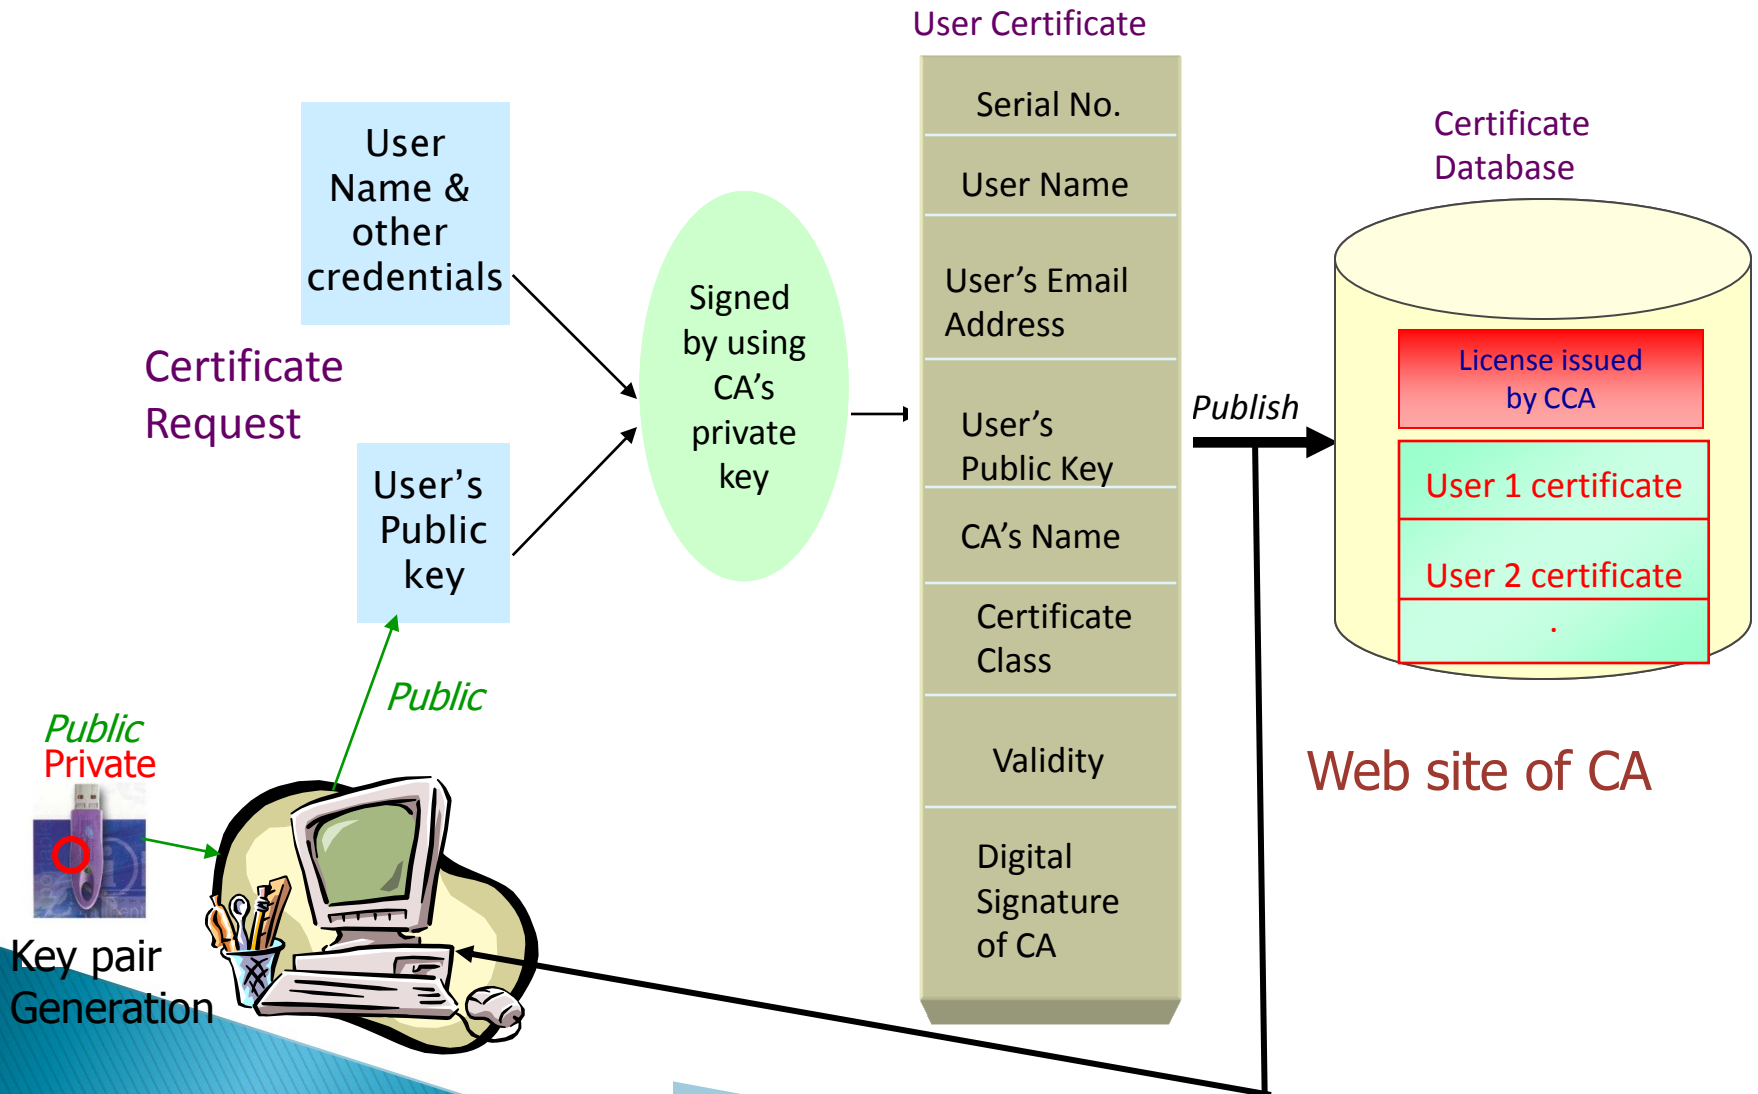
User Certificate

User Name & other credentials

Certificate Request

User's Public key

Signed by using CA's private key

Serial No.

User Name

User's Email Address

User's Public Key

CA's Name

Certificate Class

Validity

Digital Signature of CA

Publish

Certificate Database

License issued by CCA

User 1 certificate

User 2 certificate

.

Web site of CA

Public

Public
Private

Key pair Generation